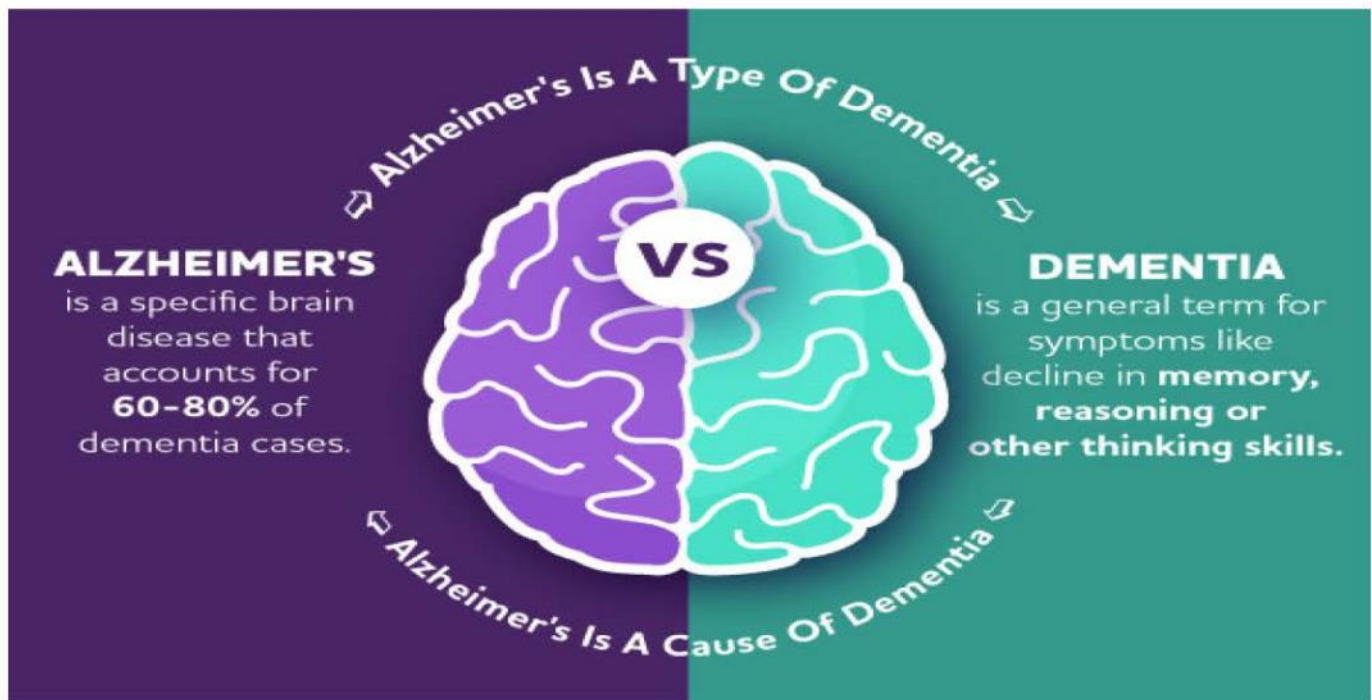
Alzheimer's Is A Type Of Dementia

ALZHEIMER'S
is a specific brain disease that accounts for **60-80%** of dementia cases.

VS

DEMENTIA
is a general term for symptoms like decline in **memory, reasoning or other thinking skills.**

Alzheimer's Is A Cause Of Dementia